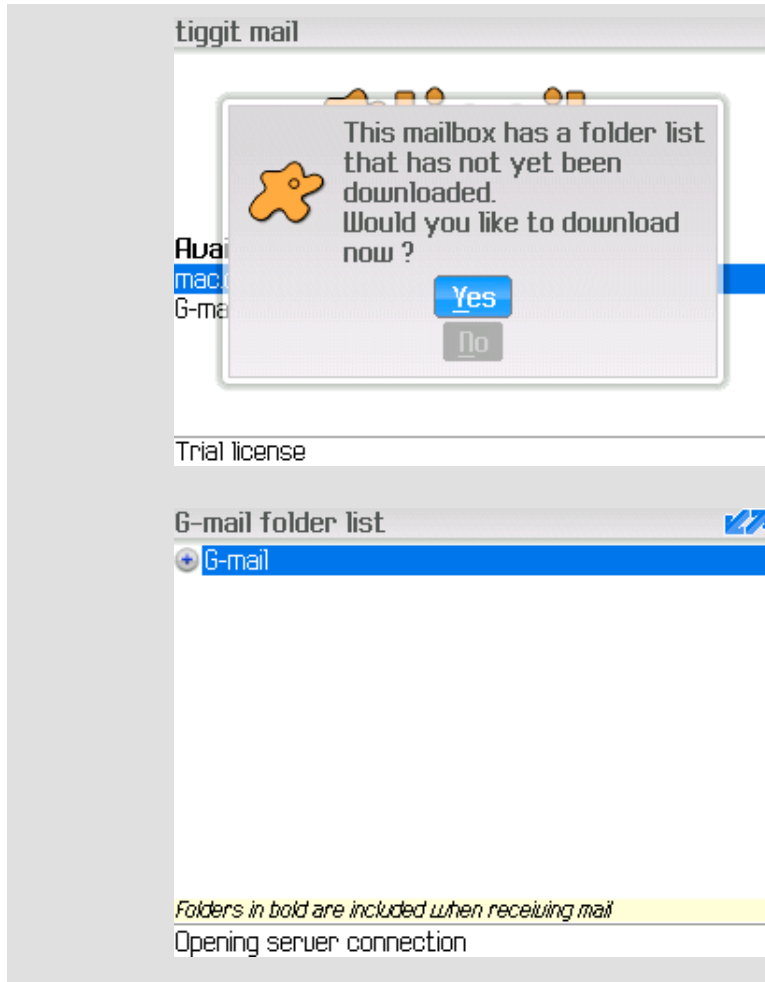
tiggit mail

This mailbox has a folder list that has not yet been downloaded.
Would you like to download now ?

Yes

No

Avai

mac.

G-ma

Trial license

G-mail folder list

G-mail

Folders in bold are included when receiving mail

Opening server connection